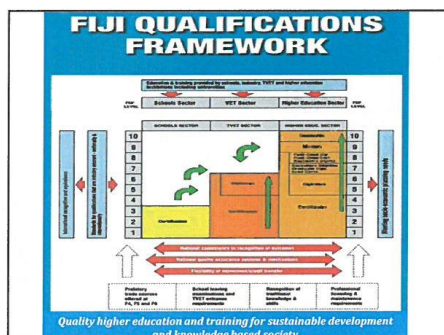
FIJI QUALIFICATIONS FRAMEWORK

Education & training provided by schools, industry, TVET and higher education institutions including universities

FQF LEVEL

Schools Sector

VET Sector

Higher Education Sector

FQF LEVEL

SCHOOLS SECTOR

TVET SECTOR

HIGHER EDUC. SECTOR

10
9
8
7
6
5
4
3
2
1

10
9
8
7
6
5
4
3
2
1

Doctorate

Masters

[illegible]

Bachelors

Diplomas

Certificates

Certificates

Diplomas

Certificates

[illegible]

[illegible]

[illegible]

National commitment to recognition of outcomes

National quality assurance systems & mechanisms

Flexibility in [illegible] transfer

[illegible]

School leaving certificates and TVET entrance requirements

Recognition of existing knowledge & skills

Professional licensing & maintenance requirements

Quality higher education and training for sustainable development and knowledge based society